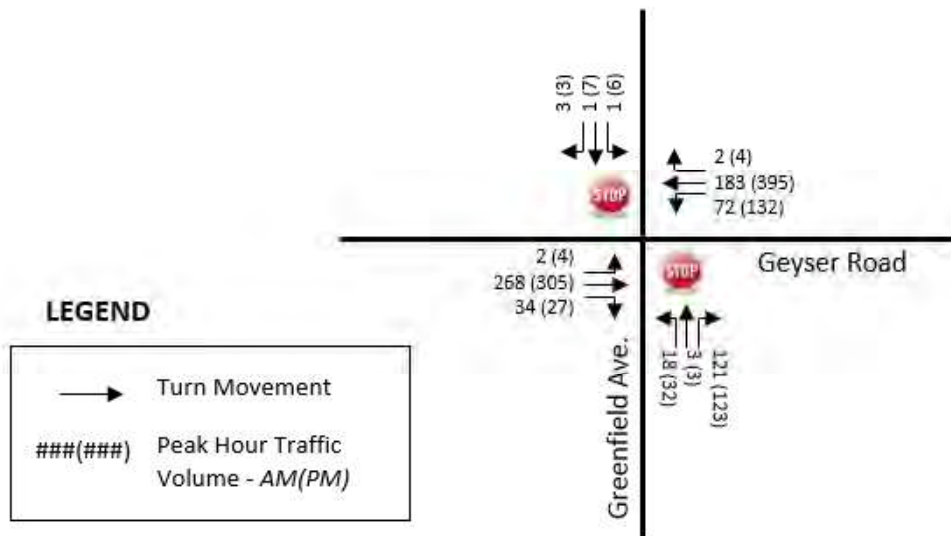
3 (3)
1 (7)
1 (6)

2 (4)
183 (395)
72 (132)

STOP

2 (4)
268 (305)
34 (27)

STOP

Geyser Road

18 (32)
3 (3)
121 (123)

Greenfield Ave.

LEGEND

Turn Movement

###(###) Peak Hour Traffic Volume - AM(PM)